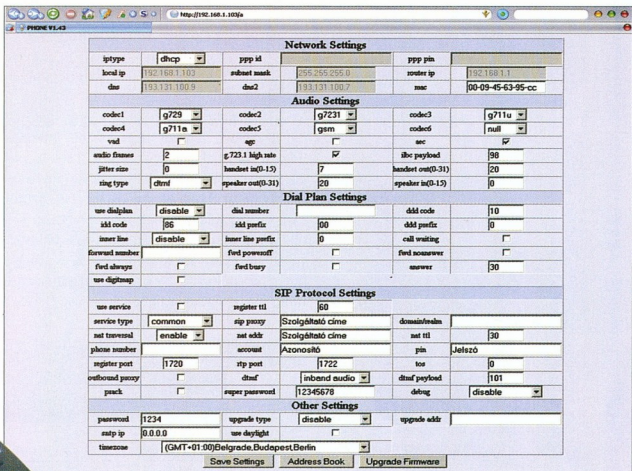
http://192.168.1.103/a

PHONE V1.43

Network Settings

| iptype | dhcp | ppp id | | ppp pin | |
|---|---|---|---|---|---|
| local ip | 192.168.1.103 | subnet mask | 255.255.255.0 | router ip | 192.168.1.1 |
| dns | 193.131.180.9 | dns2 | 193.131.100.7 | mac | 00-09-45-63-95-cc |

Audio Settings

| codec1 | g729 | codec2 | g7231 | codec3 | g711u |
|---|---|---|---|---|---|
| codec4 | g711a | codec5 | gsm | codec6 | null |
| vad | | agc | | aec | |
| audio frames | 2 | g.723.1 high rate | | ilbc payload | 98 |
| jitter size | 0 | handset in(0-15) | 7 | handset out(0-31) | 20 |
| ring type | dtmf | speaker out(0-31) | 20 | speaker in(0-15) | 0 |

Dial Plan Settings

| use dialplan | disable | dial number | | ddd code | 10 |
|---|---|---|---|---|---|
| idd code | 86 | idd prefix | 00 | ddd prefix | 0 |
| inner line | disable | inner line prefix | 0 | call waiting | |
| forward number | | fwd poweroff | | fwd noanswer | |
| fwd always | | fwd busy | | answer | 30 |
| use digitmap | | | | | |

SIP Protocol Settings

| use service | | register ttl | 60 | | |
|---|---|---|---|---|---|
| service type | common | sip proxy | Szolgáltató címe | domain/realm | |
| nat traversal | enable | nat addr | Szolgáltató címe | nat ttl | 30 |
| phone number | | account | Azonosító | pin | Jelszó |
| register port | 1720 | rtp port | 1722 | tos | 0 |
| outbound proxy | | dtmf | inband audio | dtmf payload | 101 |
| prack | | super password | 12345678 | debug | disable |

Other Settings

| password | 1234 | upgrade type | disable | upgrade addr | |
|---|---|---|---|---|---|
| sntp ip | 0.0.0.0 | use daylight | | | |
| timezone | (GMT+01:00)Belgrade,Budapest,Berlin | | | | |

Save Settings | Address Book | Upgrade Firmware